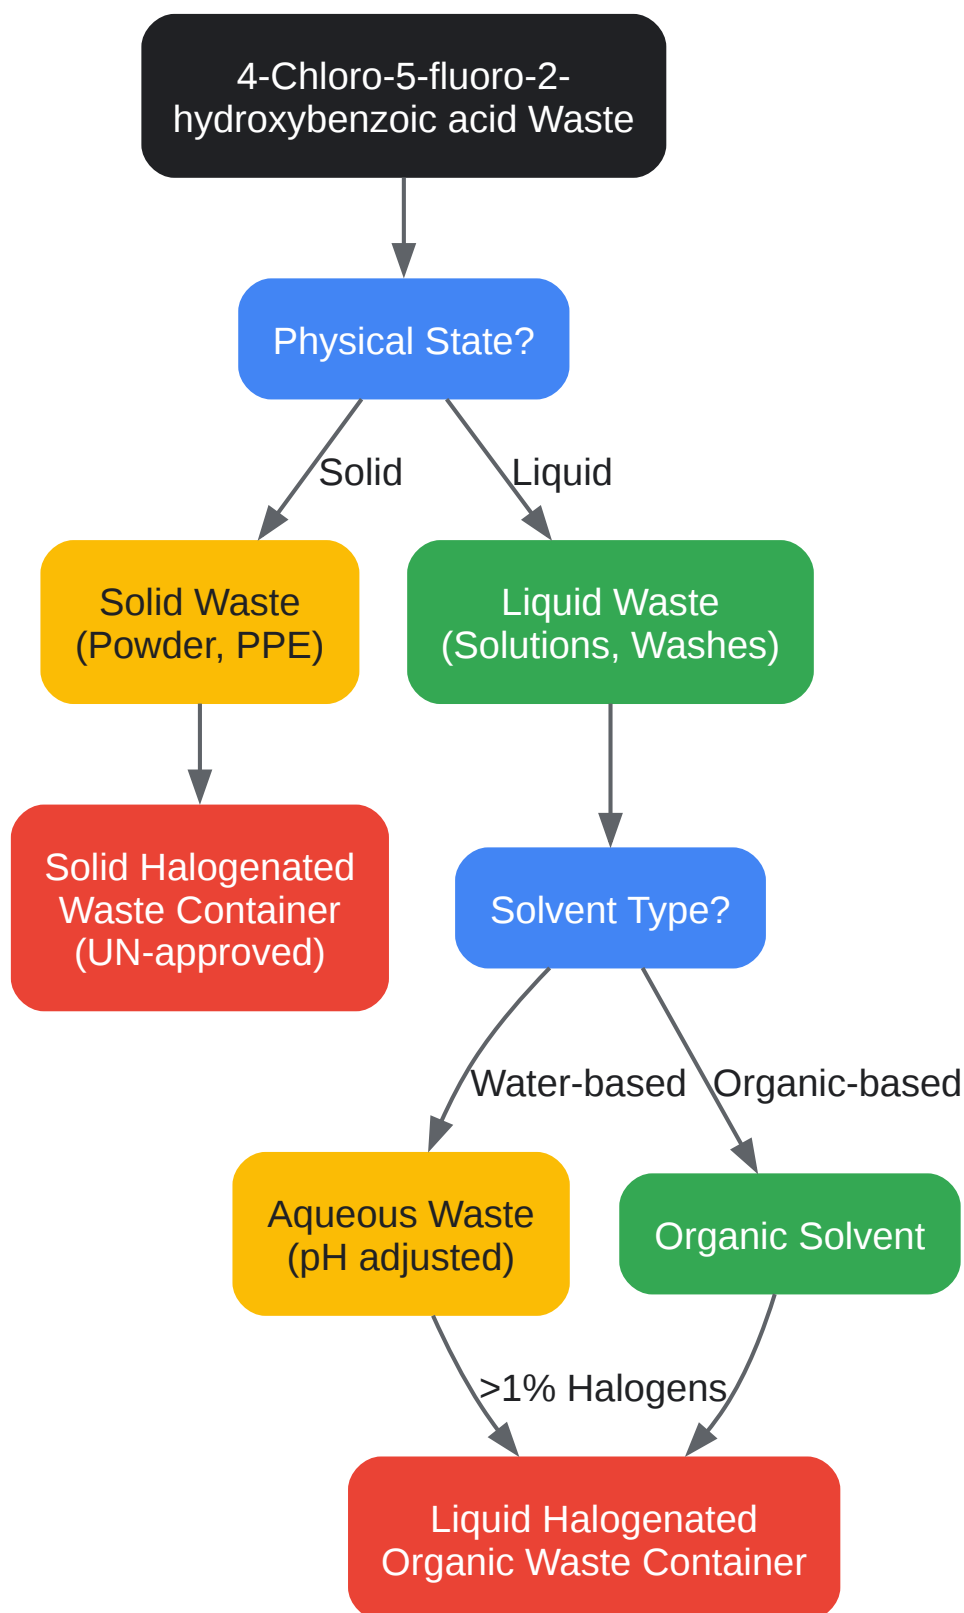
4-Chloro-5-fluoro-2-hydroxybenzoic acid Waste

Physical State?

Solid

Liquid

Solid Waste (Powder, PPE)

Liquid Waste (Solutions, Washes)

Solid Halogenated Waste Container (UN-approved)

Solvent Type?

Water-based

Organic-based

Aqueous Waste (pH adjusted)

Organic Solvent

>1% Halogens

Liquid Halogenated Organic Waste Container